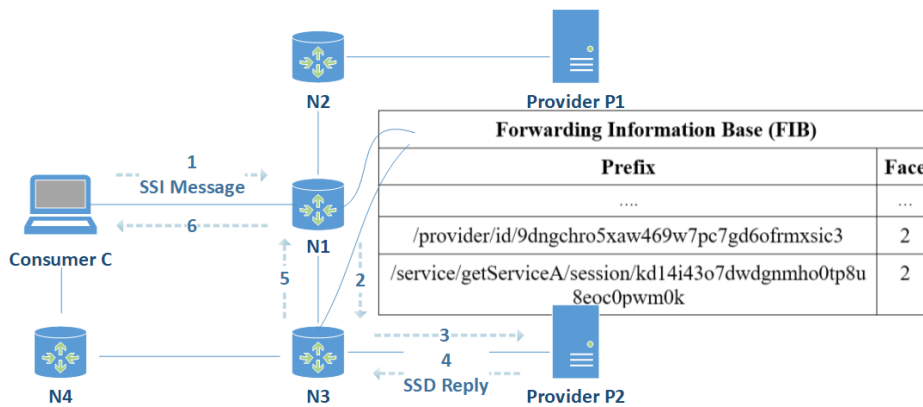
N2

Provider P1

Forwarding Information Base (FIB)

| Prefix | Face |
|---|---|
| .... | ... |
| /provider/id/9dngchro5xaw469w7pc7gd6ofrmxsic3 | 2 |
| /service/getServiceA/session/kd14i43o7dwdgnmho0tp8u8eoc0pwm0k | 2 |

1
SSI Message

6

Consumer C

N1

5

2

N4

N3

3

4
SSD Reply

Provider P2